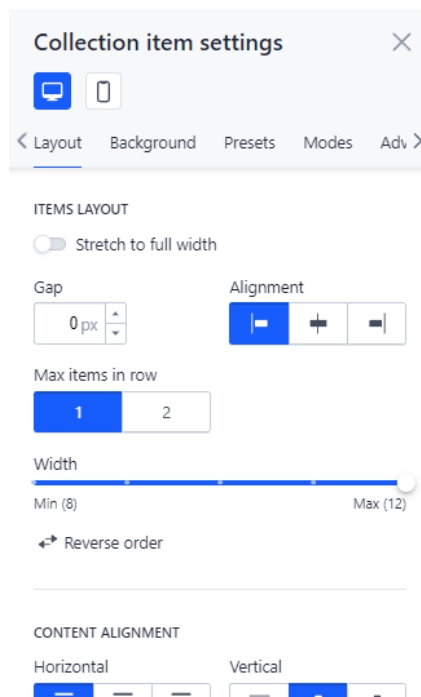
Collection item settings

Layout Background Presets Modes Adv

ITEMS LAYOUT

Stretch to full width

Gap

0 px

Alignment

Max items in row

| 1 | 2 |
|---|---|

Width

Min (8)

Max (12)

Reverse order

CONTENT ALIGNMENT

Horizontal

Vertical